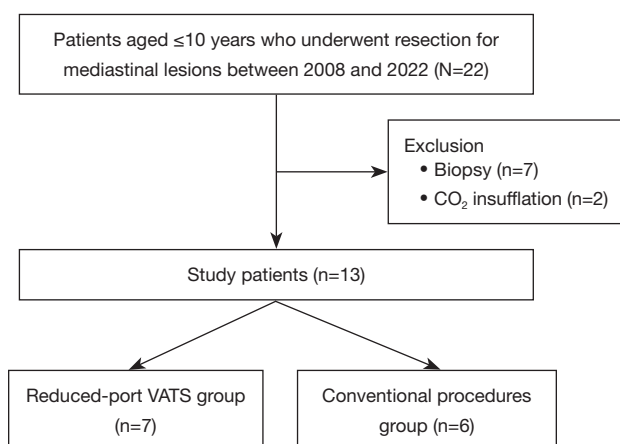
Patients aged ≤10 years who underwent resection for mediastinal lesions between 2008 and 2022 (N=22)

Exclusion
• Biopsy (n=7)
• $CO_2$ insufflation (n=2)

Study patients (n=13)

Reduced-port VATS group (n=7)

Conventional procedures group (n=6)